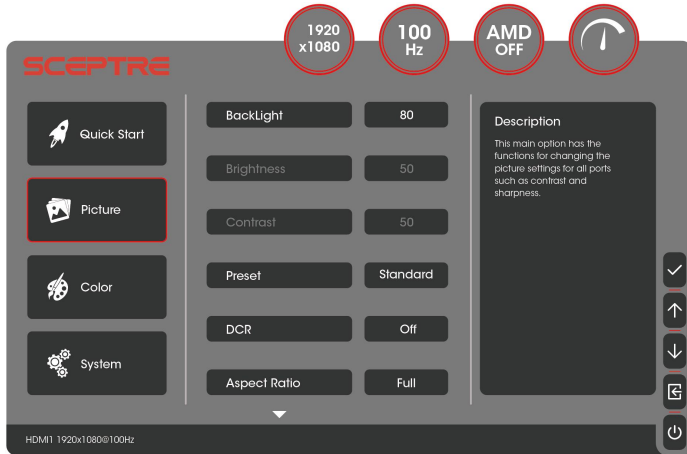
1920
x1080

100
Hz

AMD
OFF

SCEPTRE

Quick Start

Picture

Color

System

BackLight | 80

Brightness | 50

Contrast | 50

Preset | Standard

DCR | Off

Aspect Ratio | Full

Description

This main option has the functions for changing the picture settings for all ports such as contrast and sharpness.

HDMI1 1920x1080@100Hz